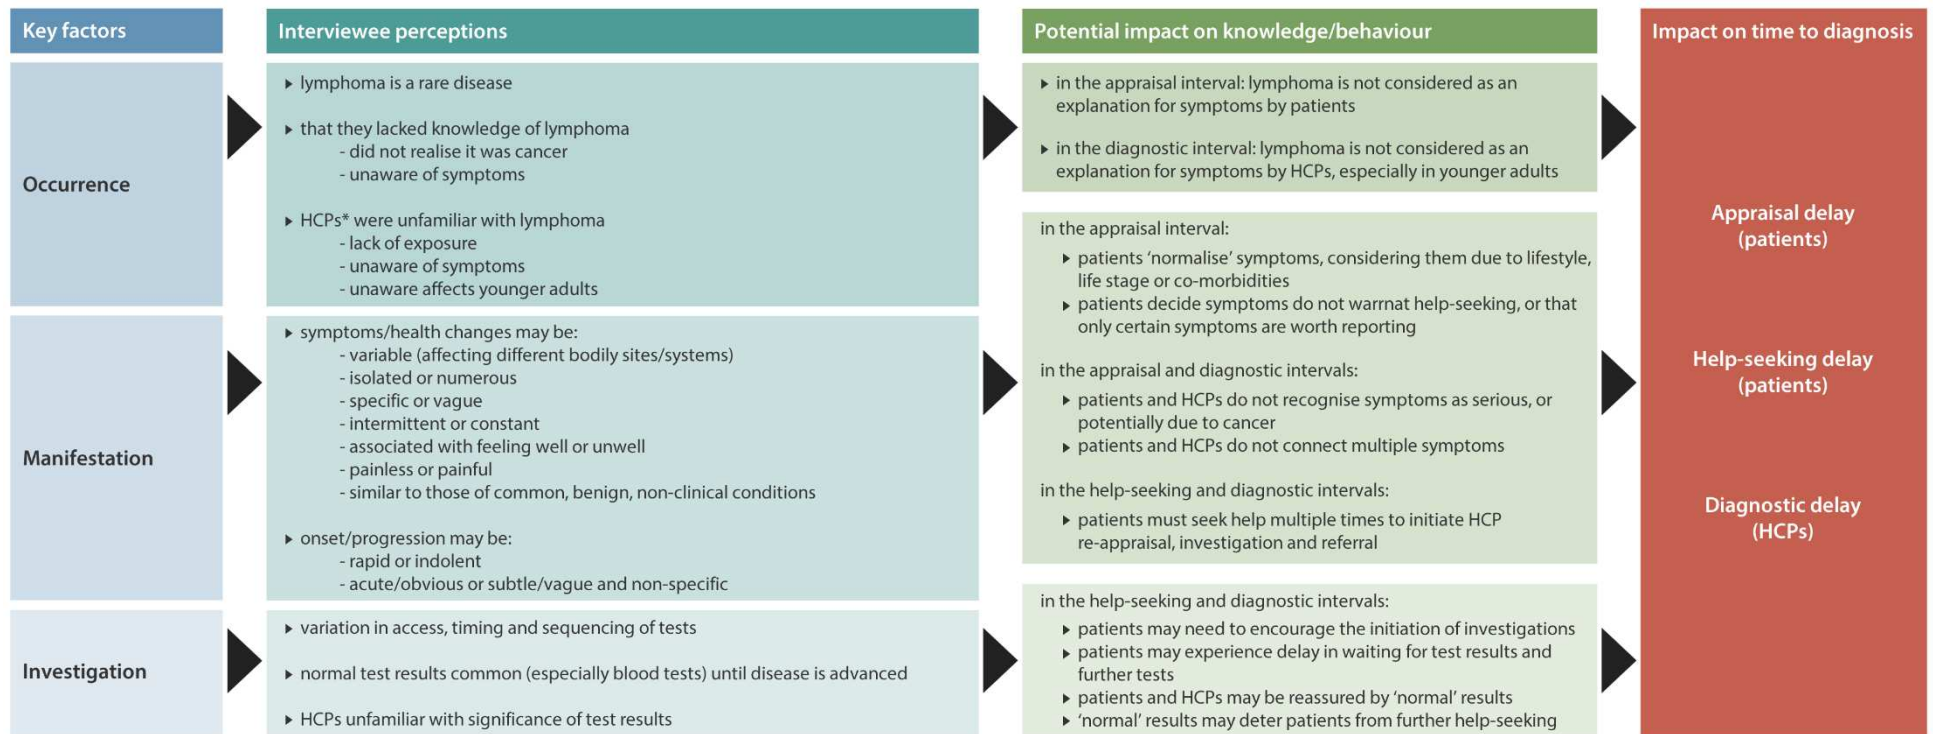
Key factors

Interviewee perceptions

Potential impact on knowledge/behaviour

Impact on time to diagnosis

Occurrence

- lymphoma is a rare disease
- that they lacked knowledge of lymphoma
 - did not realise it was cancer
 - unaware of symptoms
- HCPs* were unfamiliar with lymphoma
 - lack of exposure
 - unaware of symptoms
 - unaware affects younger adults

- in the appraisal interval: lymphoma is not considered as an explanation for symptoms by patients
- in the diagnostic interval: lymphoma is not considered as an explanation for symptoms by HCPs, especially in younger adults

Manifestation

- symptoms/health changes may be:
 - variable (affecting different bodily sites/systems)
 - isolated or numerous
 - specific or vague
 - intermittent or constant
 - associated with feeling well or unwell
 - painless or painful
 - similar to those of common, benign, non-clinical conditions
- onset/progression may be:
 - rapid or indolent
 - acute/obvious or subtle/vague and non-specific

in the appraisal interval:
- patients 'normalise' symptoms, considering them due to lifestyle, life stage or co-morbidities
- patients decide symptoms do not warrnat help-seeking, or that only certain symptoms are worth reporting

in the appraisal and diagnostic intervals:
- patients and HCPs do not recognise symptoms as serious, or potentially due to cancer
- patients and HCPs do not connect multiple symptoms

in the help-seeking and diagnostic intervals:
- patients must seek help multiple times to initiate HCP re-appraisal, investigation and referral

Investigation

- variation in access, timing and sequencing of tests
- normal test results common (especially blood tests) until disease is advanced
- HCPs unfamiliar with significance of test results

in the help-seeking and diagnostic intervals:
- patients may need to encourage the initiation of investigations
- patients may experience delay in waiting for test results and further tests
- patients and HCPs may be reassured by 'normal' results
- 'normal' results may deter patients from further help-seeking

Appraisal delay (patients)

Help-seeking delay (patients)

Diagnostic delay (HCPs)